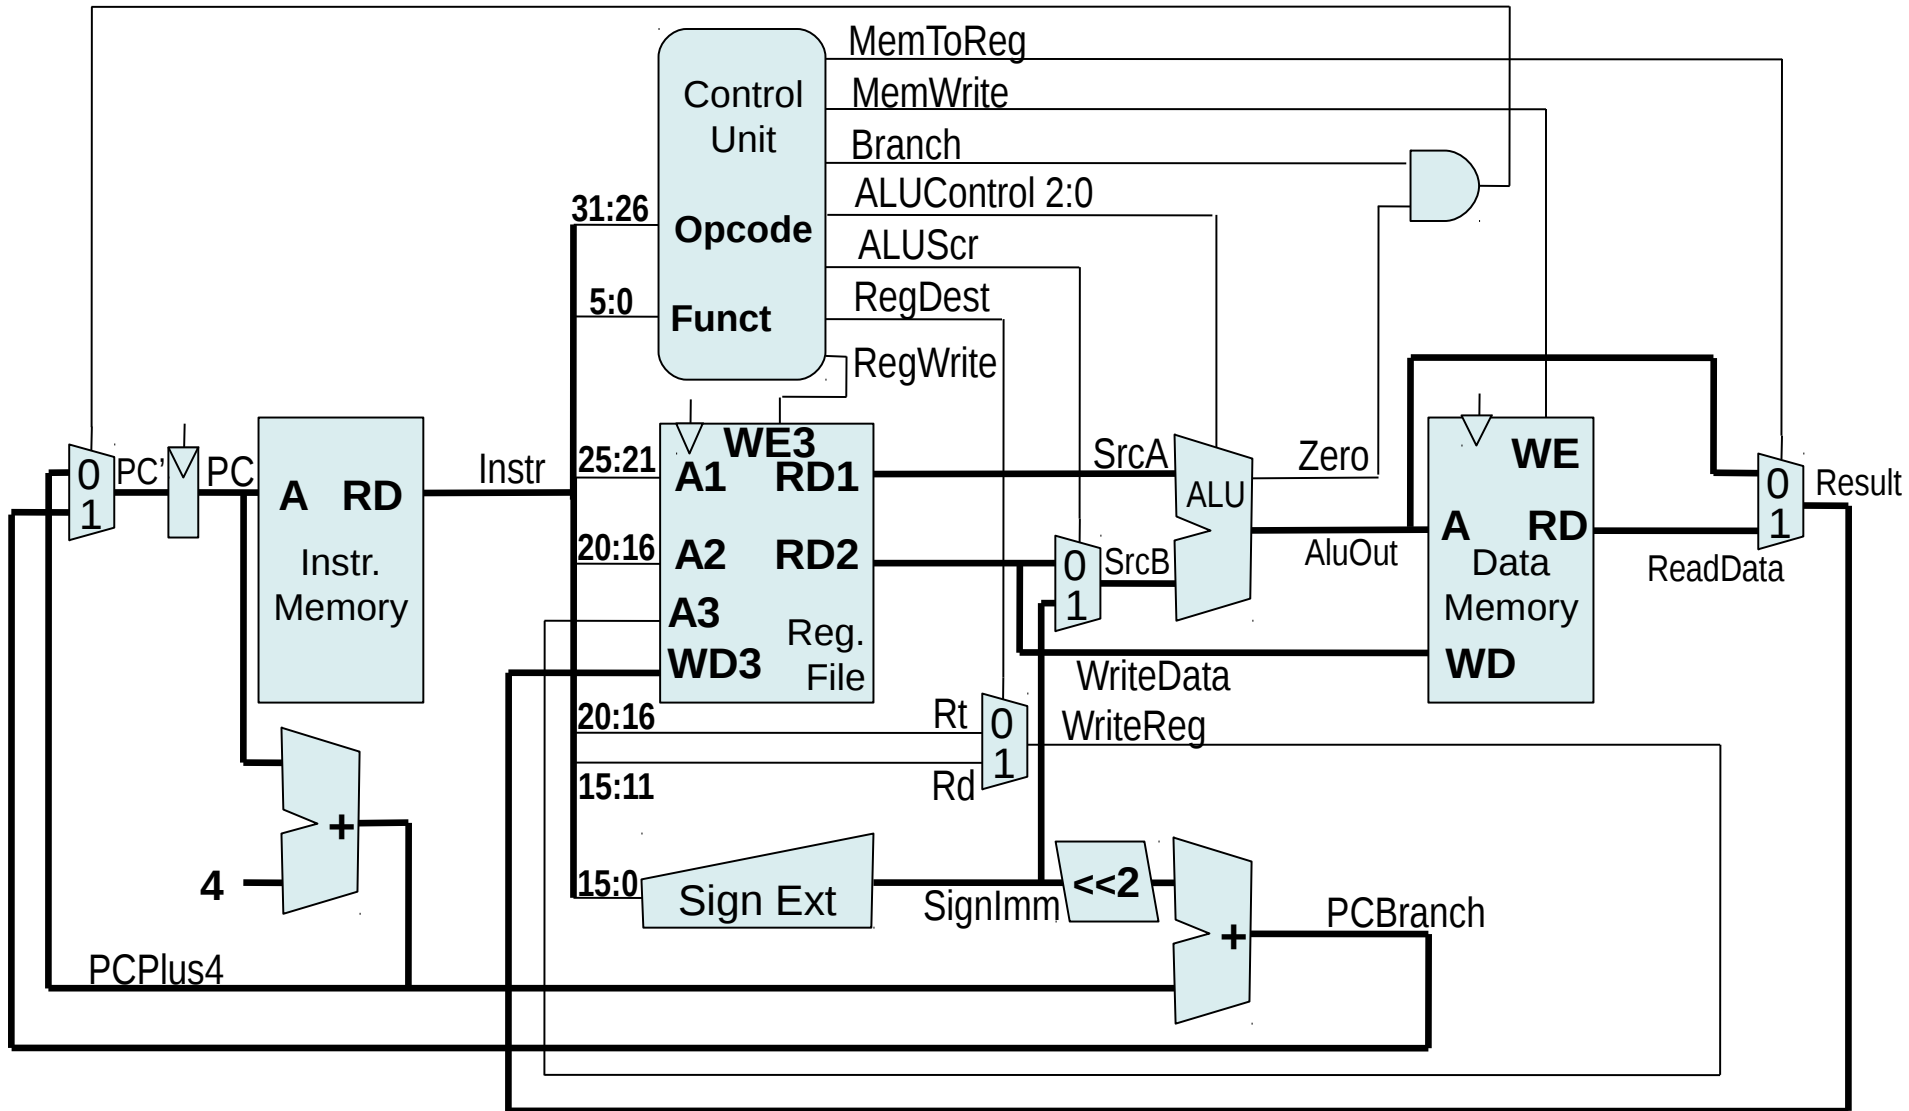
MemToReg
MemWrite
Branch
ALUControl 2:0
ALUScr
RegDest
RegWrite

Control Unit
Opcode
Funct

31:26
5:0

0
1
PC'
PC

A RD
Instr. Memory

Instr

25:21
20:16
20:16
15:11
15:0

WE3
A1 RD1
A2 RD2
A3
WD3
Reg. File

SrcA
SrcB
0
1
ALU
Zero
AluOut

WE
A RD
Data Memory
WD

WriteData
WriteReg

Rt
Rd
0
1

0
1
Result
ReadData

+
4

Sign Ext
SignImm
<<2
+
PCBranch
PCPlus4